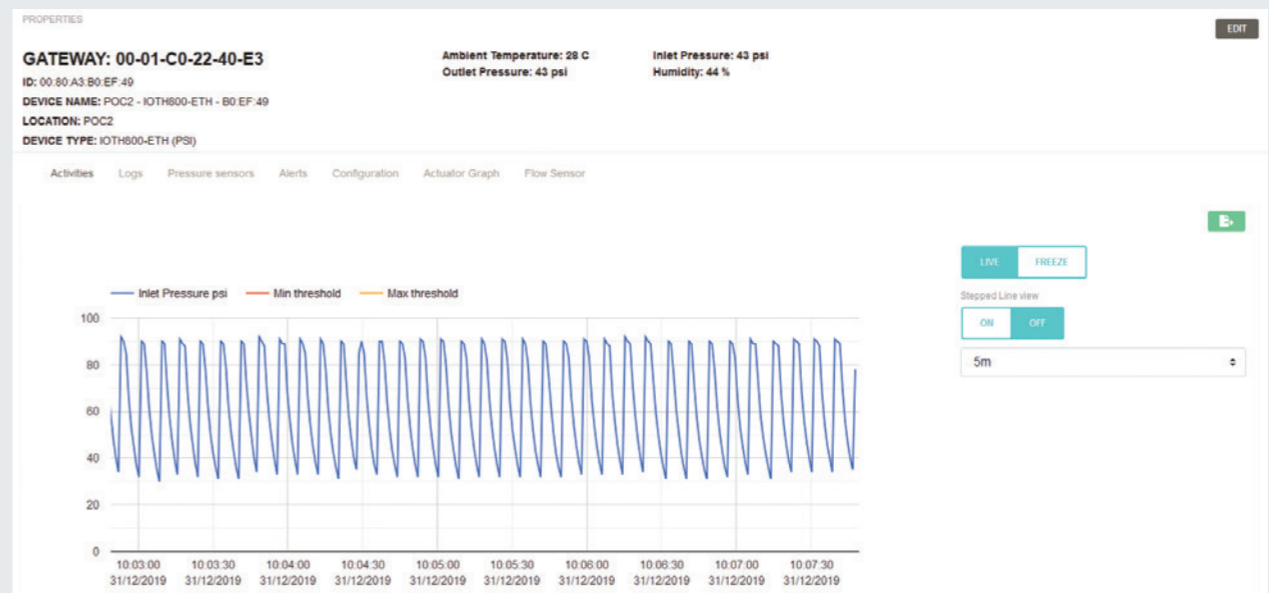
PROPERTIES

EDIT

GATEWAY: 00-01-C0-22-40-E3

ID: 00:80:A3:B0:EF:49

DEVICE NAME: POC2 - IOTH800-ETH - B0:EF:49

LOCATION: POC2

DEVICE TYPE: IOTH800-ETH (PSI)

Ambient Temperature: 28 C
Outlet Pressure: 43 psi

Inlet Pressure: 43 psi
Humidity: 44 %

Activities Logs Pressure sensors Alerts Configuration Actuator Graph Flow Sensor

LIVE FREEZE

Stepped Line view

ON OFF

5m

Inlet Pressure psi Min threshold Max threshold

100
80
60
40
20
0

10:03:00 31/12/2019
10:03:30 31/12/2019
10:04:00 31/12/2019
10:04:30 31/12/2019
10:05:00 31/12/2019
10:05:30 31/12/2019
10:06:00 31/12/2019
10:06:30 31/12/2019
10:07:00 31/12/2019
10:07:30 31/12/2019